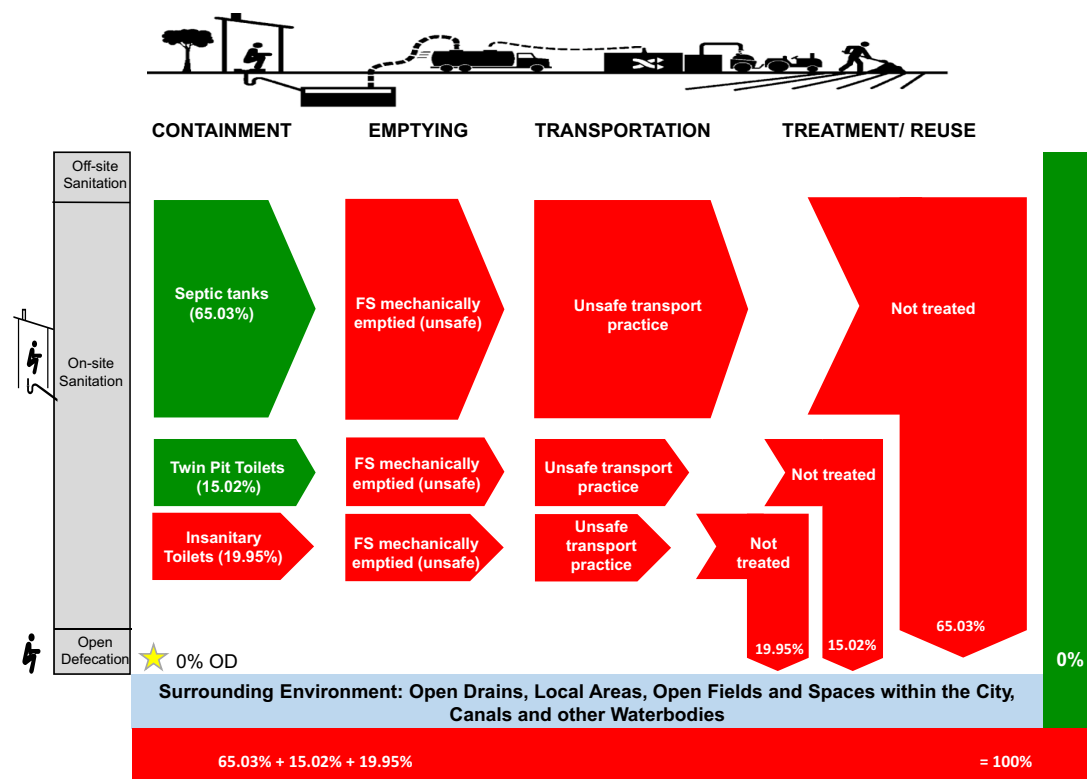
CONTAINMENT EMPTYING TRANSPORTATION TREATMENT/ REUSE

Off-site Sanitation

On-site Sanitation

Open Defecation

Septic tanks (65.03%)

FS mechanically emptied (unsafe)

Unsafe transport practice

Not treated

Twin Pit Toilets (15.02%)

FS mechanically emptied (unsafe)

Unsafe transport practice

Not treated

Insanitary Toilets (19.95%)

FS mechanically emptied (unsafe)

Unsafe transport practice

Not treated

19.95%

15.02%

65.03%

0% OD

0%

Surrounding Environment: Open Drains, Local Areas, Open Fields and Spaces within the City, Canals and other Waterbodies

65.03% + 15.02% + 19.95% = 100%